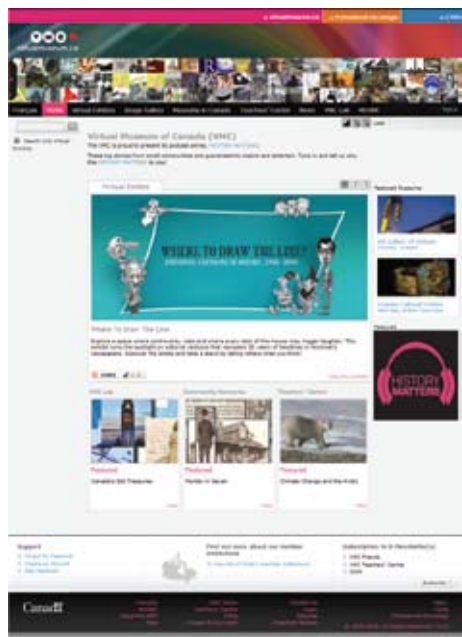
virtualmuseum.ca

Français Home Virtual Exhibits Image Gallery Museums in Canada Teachers' Centre News VMC Lab MUSE

Virtual Museum of Canada (VMC)

WHERE TO DRAW THE LINE?

Where To Draw The Line

Featured Museums

Art Gallery of Ontario

Featured

HISTORY MATTERS

VMC Lab

Community Memories

Teachers' Centre

Featured

Canada's Old Treasures

Featured

Murder in Vaudreuil

Featured

Climate Change and the Arctic

Support

Canada